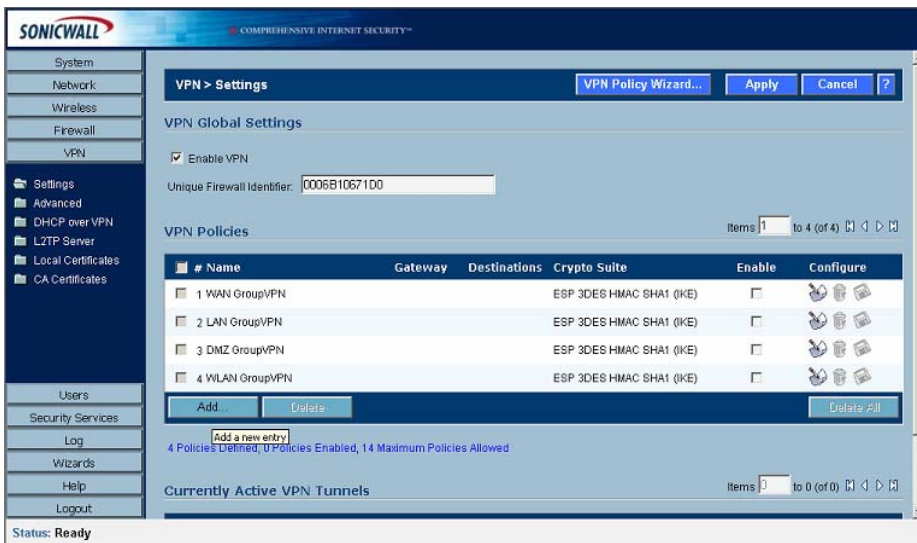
SONICWALL

COMPREHENSIVE INTERNET SECURITY™

System
Network
Wireless
Firewall
VPN

Settings
Advanced
DHCP over VPN
L2TP Server
Local Certificates
CA Certificates

Users
Security Services
Log
Wizards
Help
Logout

VPN > Settings

VPN Policy Wizard...
Apply
Cancel
?

VPN Global Settings

Enable VPN

Unique Firewall Identifier: 0006B10671D0

VPN Policies

Items 1 to 4 (of 4)

| # Name | Gateway | Destinations | Crypto Suite | Enable | Configure |
|---|---|---|---|---|---|
| 1 WAN GroupVPN | | | ESP 3DES HMAC SHA1 (IKE) | | |
| 2 LAN GroupVPN | | | ESP 3DES HMAC SHA1 (IKE) | | |
| 3 DMZ GroupVPN | | | ESP 3DES HMAC SHA1 (IKE) | | |
| 4 WLAN GroupVPN | | | ESP 3DES HMAC SHA1 (IKE) | | |

Add...
Delete
Delete All

Add a new entry

4 Policies Defined, 0 Policies Enabled, 14 Maximum Policies Allowed

Currently Active VPN Tunnels

Items 0 to 0 (of 0)

Status: Ready